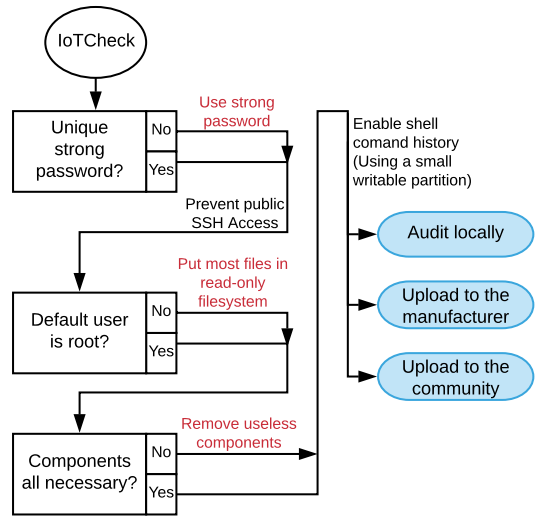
IoTCheck

Unique strong password?

No

Yes

Use strong password

Prevent public SSH Access

Default user is root?

No

Yes

Put most files in read-only filesystem

Components all necessary?

No

Yes

Remove useless components

Enable shell comand history (Using a small writable partition)

Audit locally

Upload to the manufacturer

Upload to the community